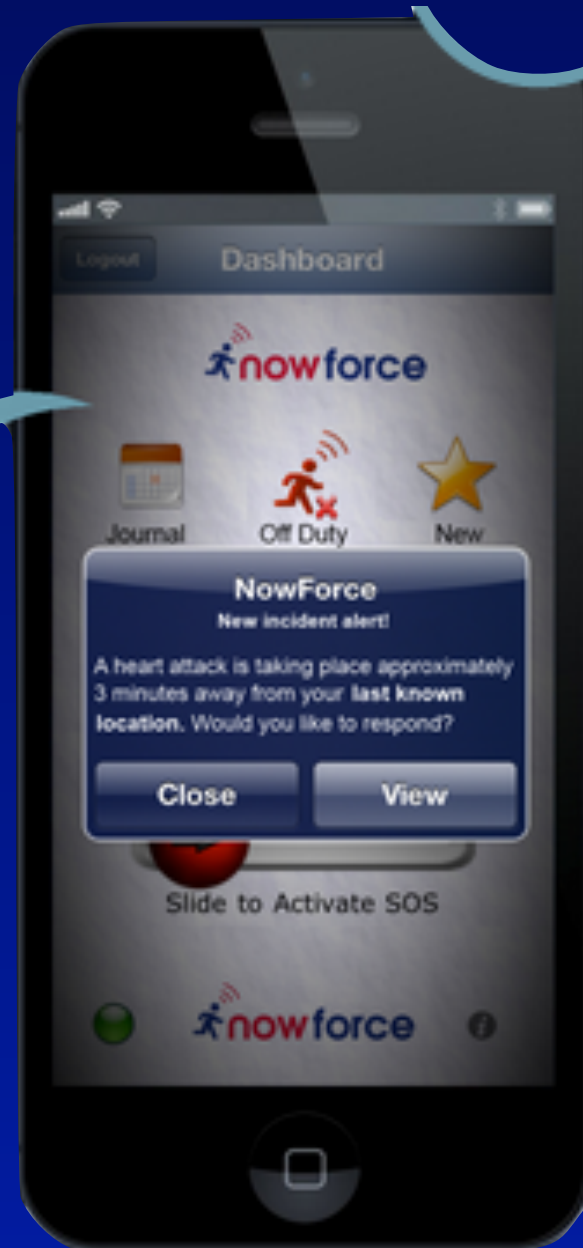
Logout

Dashboard

nowforce

Journal

Off Duty

New

NowForce

New incident alert!

A heart attack is taking place approximately 3 minutes away from your **last known location.** Would you like to respond?

Close

View

Slide to Activate SOS

nowforce